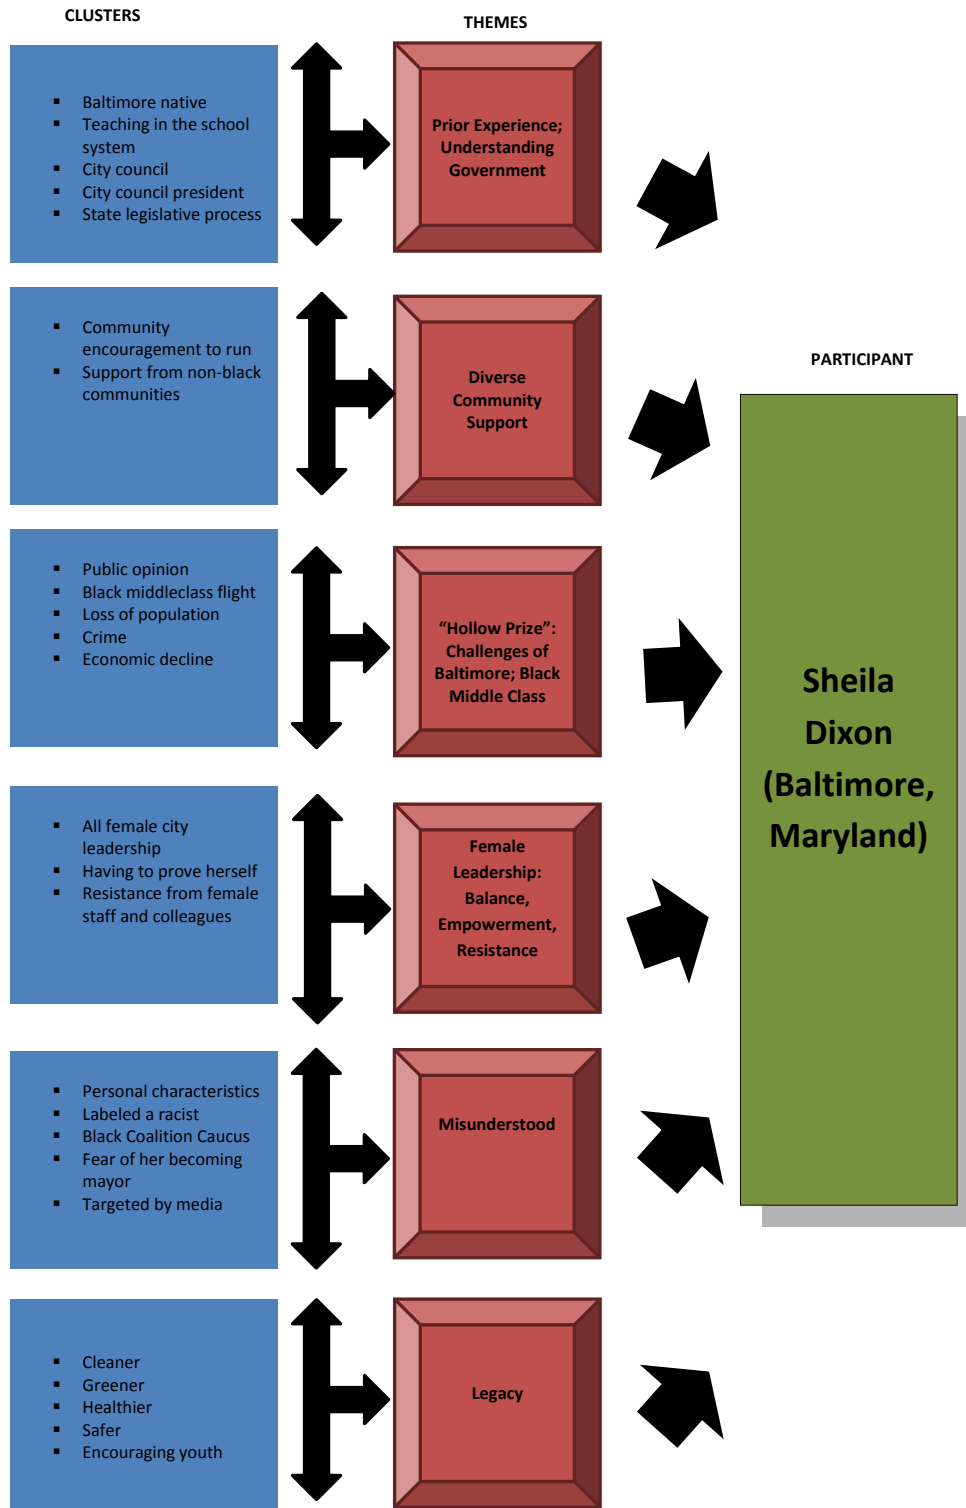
CLUSTERS

THEMES

- Baltimore native
- Teaching in the school system
- City council
- City council president
- State legislative process

Prior Experience; Understanding Government

- Community encouragement to run
- Support from non-black communities

Diverse Community Support

PARTICIPANT

- Public opinion
- Black middleclass flight
- Loss of population
- Crime
- Economic decline

"Hollow Prize": Challenges of Baltimore; Black Middle Class

Sheila Dixon (Baltimore, Maryland)

- All female city leadership
- Having to prove herself
- Resistance from female staff and colleagues

Female Leadership: Balance, Empowerment, Resistance

- Personal characteristics
- Labeled a racist
- Black Coalition Caucus
- Fear of her becoming mayor
- Targeted by media

Misunderstood

- Cleaner
- Greener
- Healthier
- Safer
- Encouraging youth

Legacy